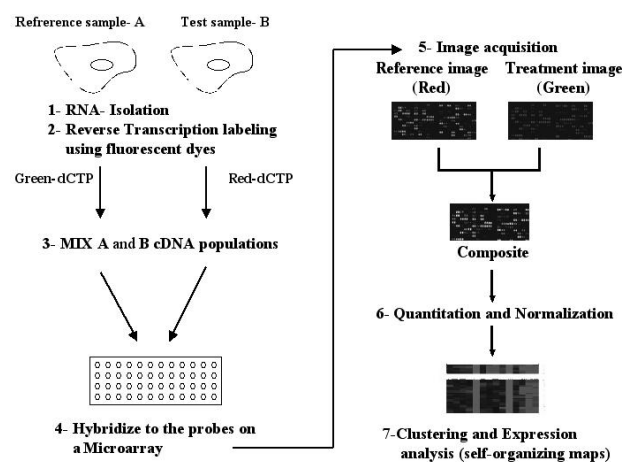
Refrerence sample- A

Test sample- B

1- RNA- Isolation
2- Reverse Transcription labeling using fluorescent dyes

Green-dCTP

Red-dCTP

3- MIX A and B cDNA populations

4- Hybridize to the probes on a Microarray

5- Image acquisition

Reference image (Red)

Treatment image (Green)

Composite

6- Quantitation and Normalization

7-Clustering and Expression analysis (self-organizing maps)